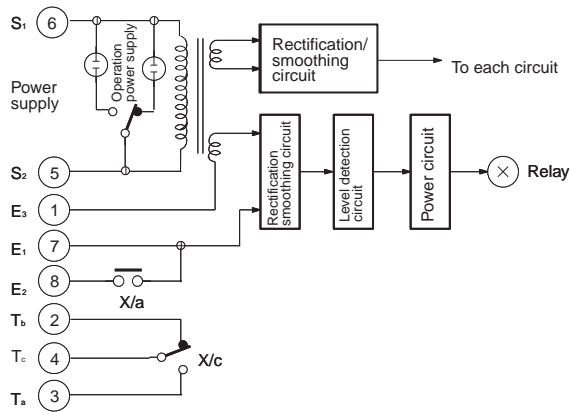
$S_1$ 6

Power supply

Operation power supply

Rectification/ smoothing circuit

To each circuit

$S_2$ 5

$E_3$ 1

Rectification smoothing circuit

Level detection circuit

Power circuit

Relay

$E_1$ 7

$E_2$ 8

X/a

$T_b$ 2

$T_c$ 4

X/c

$T_a$ 3